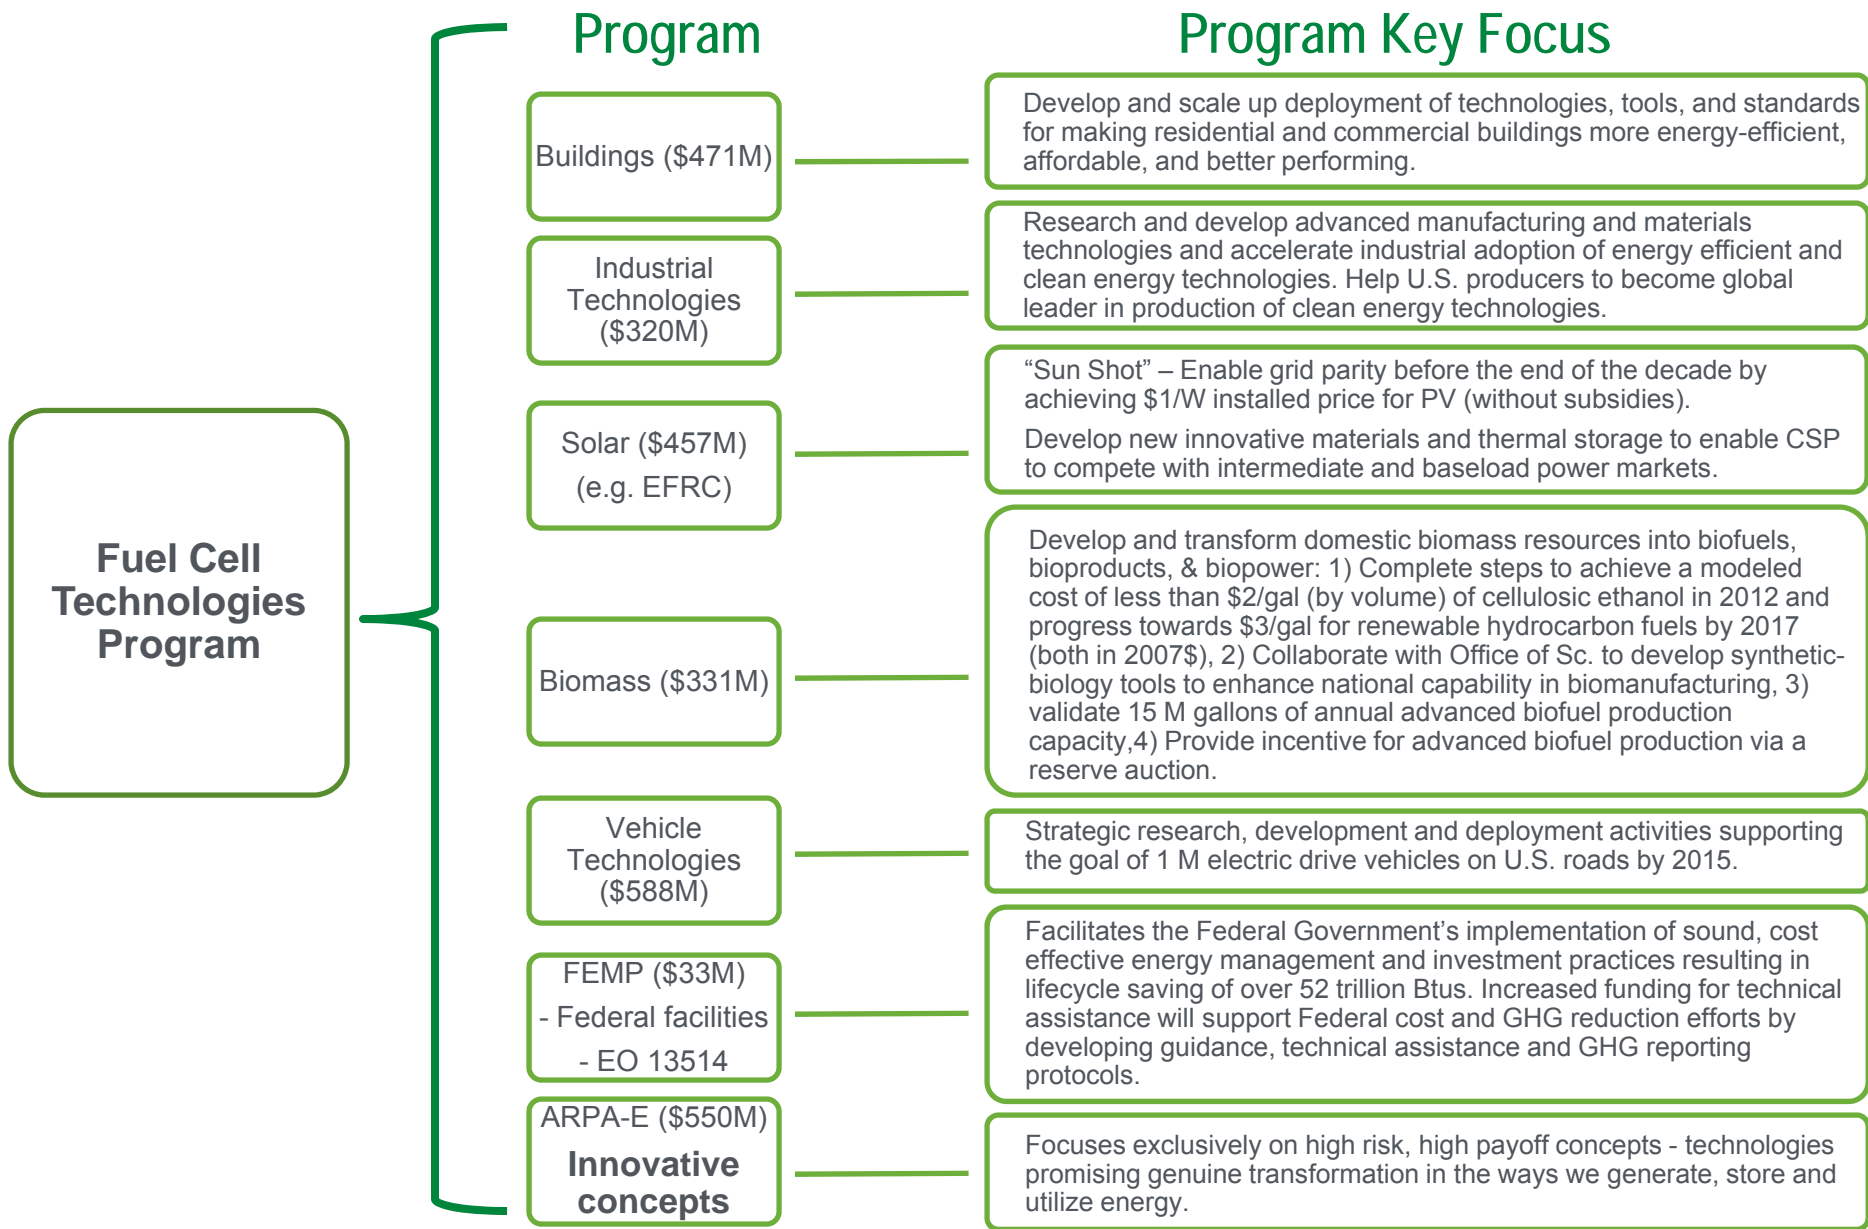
Fuel Cell Technologies Program

Program

Program Key Focus

Buildings ($471M)

Develop and scale up deployment of technologies, tools, and standards for making residential and commercial buildings more energy-efficient, affordable, and better performing.

Industrial Technologies ($320M)

Research and develop advanced manufacturing and materials technologies and accelerate industrial adoption of energy efficient and clean energy technologies. Help U.S. producers to become global leader in production of clean energy technologies.

Solar ($457M)
(e.g. EFRC)

“Sun Shot” – Enable grid parity before the end of the decade by achieving $1/W installed price for PV (without subsidies).

Develop new innovative materials and thermal storage to enable CSP to compete with intermediate and baseload power markets.

Biomass ($331M)

Develop and transform domestic biomass resources into biofuels, bioproducts, & biopower: 1) Complete steps to achieve a modeled cost of less than $2/gal (by volume) of cellulosic ethanol in 2012 and progress towards $3/gal for renewable hydrocarbon fuels by 2017 (both in 2007$), 2) Collaborate with Office of Sc. to develop synthetic-biology tools to enhance national capability in biomanufacturing, 3) validate 15 M gallons of annual advanced biofuel production capacity,4) Provide incentive for advanced biofuel production via a reserve auction.

Vehicle Technologies ($588M)

Strategic research, development and deployment activities supporting the goal of 1 M electric drive vehicles on U.S. roads by 2015.

FEMP ($33M)
- Federal facilities
- EO 13514

Facilitates the Federal Government’s implementation of sound, cost effective energy management and investment practices resulting in lifecycle saving of over 52 trillion Btus. Increased funding for technical assistance will support Federal cost and GHG reduction efforts by developing guidance, technical assistance and GHG reporting protocols.

ARPA-E ($550M)
Innovative concepts

Focuses exclusively on high risk, high payoff concepts - technologies promising genuine transformation in the ways we generate, store and utilize energy.